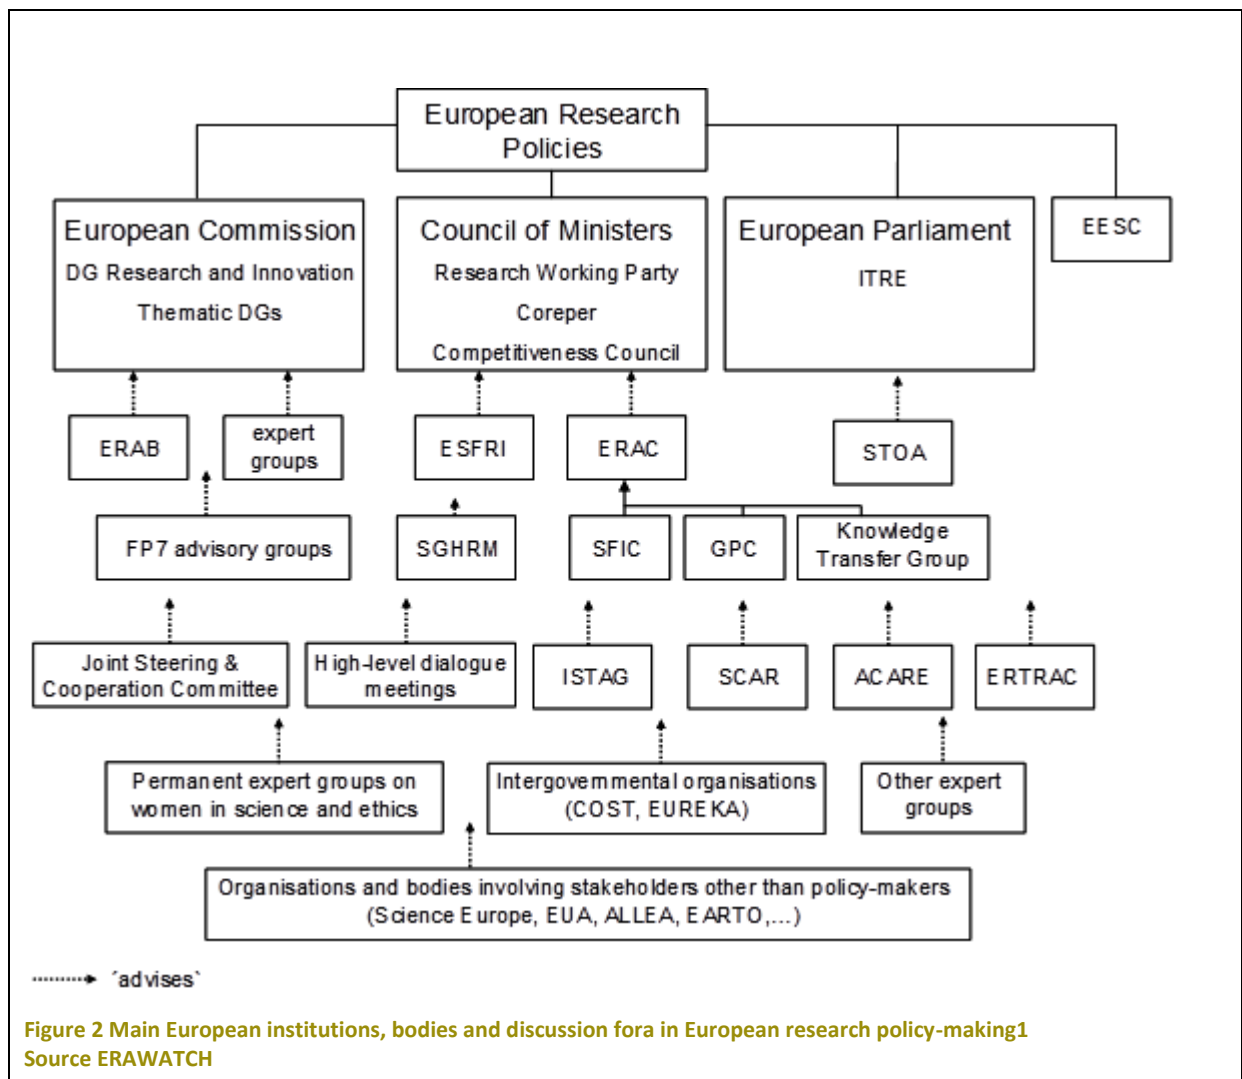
European Research Policies

European Commission
DG Research and Innovation
Thematic DGs

Council of Ministers
Research Working Party
Coreper
Competitiveness Council

European Parliament
ITRE

EESC

ERAB

expert groups

ESFRI

ERAC

STOA

FP7 advisory groups

SGHRM

SFIC

GPC

Knowledge Transfer Group

Joint Steering & Cooperation Committee

High-level dialogue meetings

ISTAG

SCAR

ACARE

ERTRAC

Permanent expert groups on women in science and ethics

Intergovernmental organisations (COST, EUREKA)

Other expert groups

Organisations and bodies involving stakeholders other than policy-makers (Science Europe, EUA, ALLEA, EARTO,...)

´advises`

Figure 2 Main European institutions, bodies and discussion fora in European research policy-making1
Source ERAWATCH